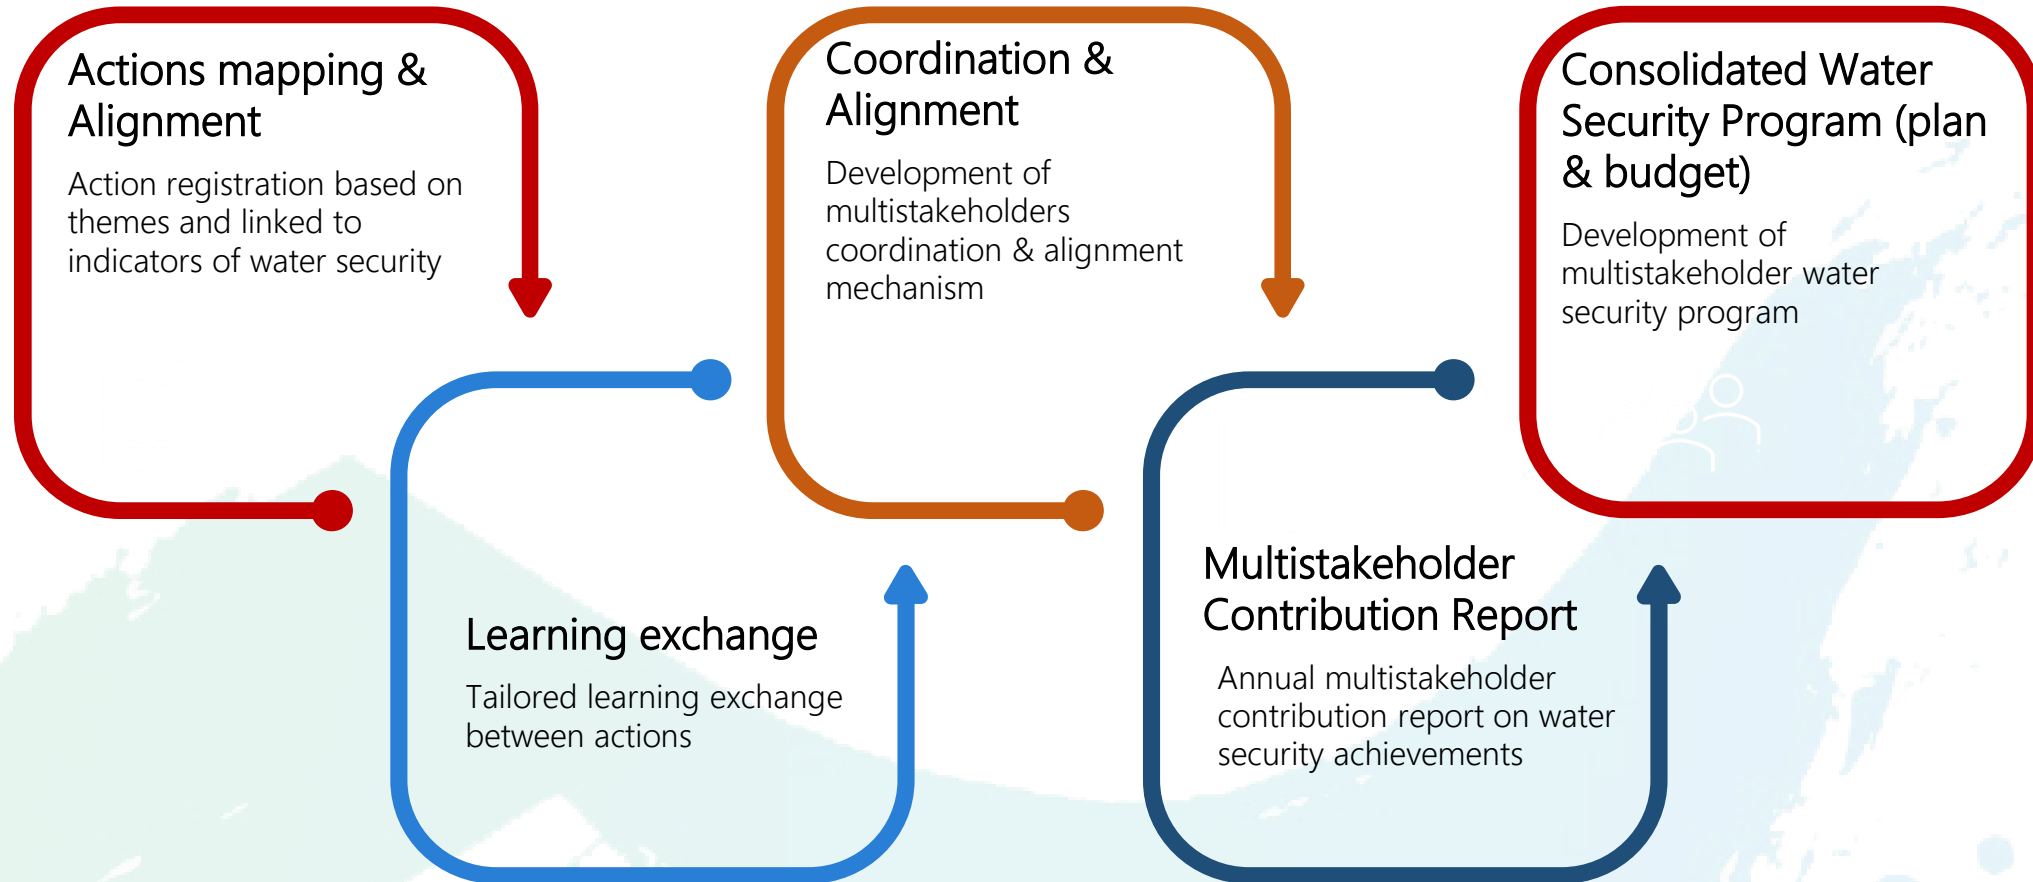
Actions mapping & Alignment

Action registration based on themes and linked to indicators of water security

Learning exchange

Tailored learning exchange between actions

Coordination & Alignment

Development of multistakeholders coordination & alignment mechanism

Multistakeholder Contribution Report

Annual multistakeholder contribution report on water security achievements

Consolidated Water Security Program (plan & budget)

Development of multistakeholder water security program